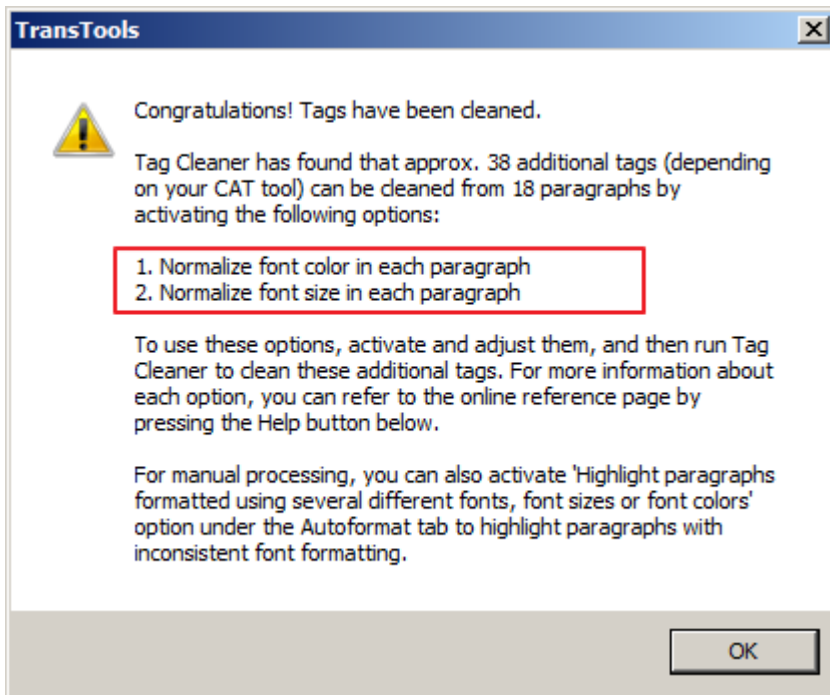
TransTools

Congratulations! Tags have been cleaned.

Tag Cleaner has found that approx. 38 additional tags (depending on your CAT tool) can be cleaned from 18 paragraphs by activating the following options:

1. Normalize font color in each paragraph
2. Normalize font size in each paragraph

To use these options, activate and adjust them, and then run Tag Cleaner to clean these additional tags. For more information about each option, you can refer to the online reference page by pressing the Help button below.

For manual processing, you can also activate 'Highlight paragraphs formatted using several different fonts, font sizes or font colors' option under the Autoformat tab to highlight paragraphs with inconsistent font formatting.

OK